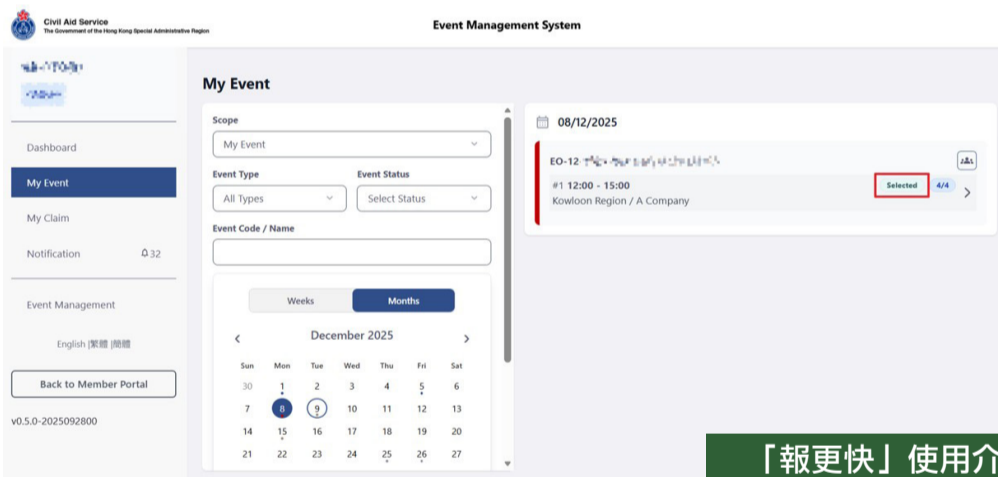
Civil Aid Service
The Government of the Hong Kong Special Administrative Region

Event Management System

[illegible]
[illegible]

Dashboard
My Event
My Claim
Notification 32
Event Management
English |繁體 |简體
Back to Member Portal
v0.5.0-2025092800

My Event

Scope
My Event

Event Type
All Types

Event Status
Select Status

Event Code / Name

Weeks
Months

December 2025

| Sun | Mon | Tue | Wed | Thu | Fri | Sat |
|---|---|---|---|---|---|---|
| 30 | 1 | 2 | 3 | 4 | 5 | 6 |
| 7 | 8 | 9 | 10 | 11 | 12 | 13 |
| 14 | 15 | 16 | 17 | 18 | 19 | 20 |
| 21 | 22 | 23 | 24 | 25 | 26 | 27 |

08/12/2025

EO-12 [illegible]
#1 12:00 - 15:00
Kowloon Region / A Company
Selected
4/4

「報更快」使用介